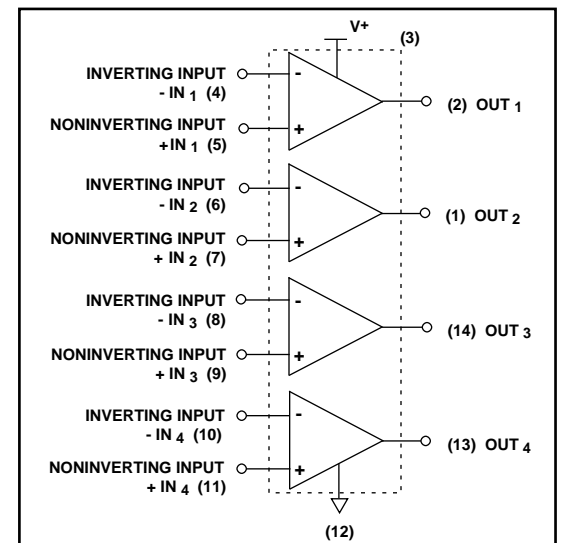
V+

(3)

INVERTING INPUT
- IN $_1$ (4)

NONINVERTING INPUT
+IN $_1$ (5)

-

+

(2) OUT $_1$

INVERTING INPUT
- IN $_2$ (6)

NONINVERTING INPUT
+ IN $_2$ (7)

-

+

(1) OUT $_2$

INVERTING INPUT
- IN $_3$ (8)

NONINVERTING INPUT
+ IN $_3$ (9)

-

+

(14) OUT $_3$

INVERTING INPUT
- IN $_4$ (10)

NONINVERTING INPUT
+ IN $_4$ (11)

-

+

(13) OUT $_4$

(12)